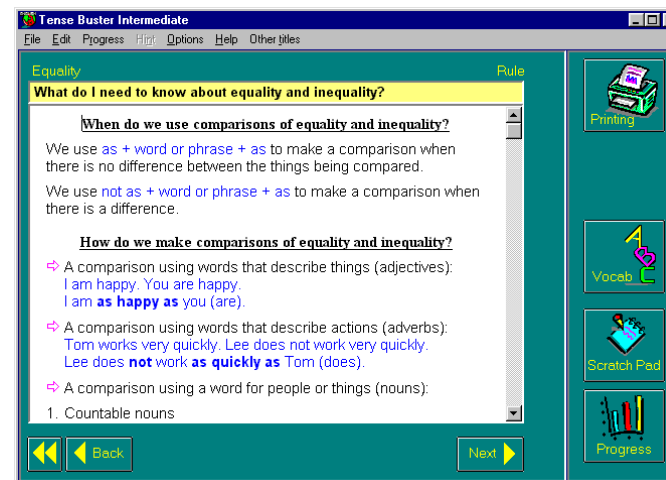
Tense Buster Intermediate

File Edit Progress Hint Options Help Other titles

Equality

Rule

What do I need to know about equality and inequality?

When do we use comparisons of equality and inequality?

We use as + word or phrase + as to make a comparison when there is no difference between the things being compared.

We use not as + word or phrase + as to make a comparison when there is a difference.

How do we make comparisons of equality and inequality?

⇨ A comparison using words that describe things (adjectives):
I am happy. You are happy.
I am as happy as you (are).

⇨ A comparison using words that describe actions (adverbs):
Tom works very quickly. Lee does not work very quickly.
Lee does not work as quickly as Tom (does).

⇨ A comparison using a word for people or things (nouns):

1. Countable nouns

Back

Next

Printing

Vocab

Scratch Pad

Progress